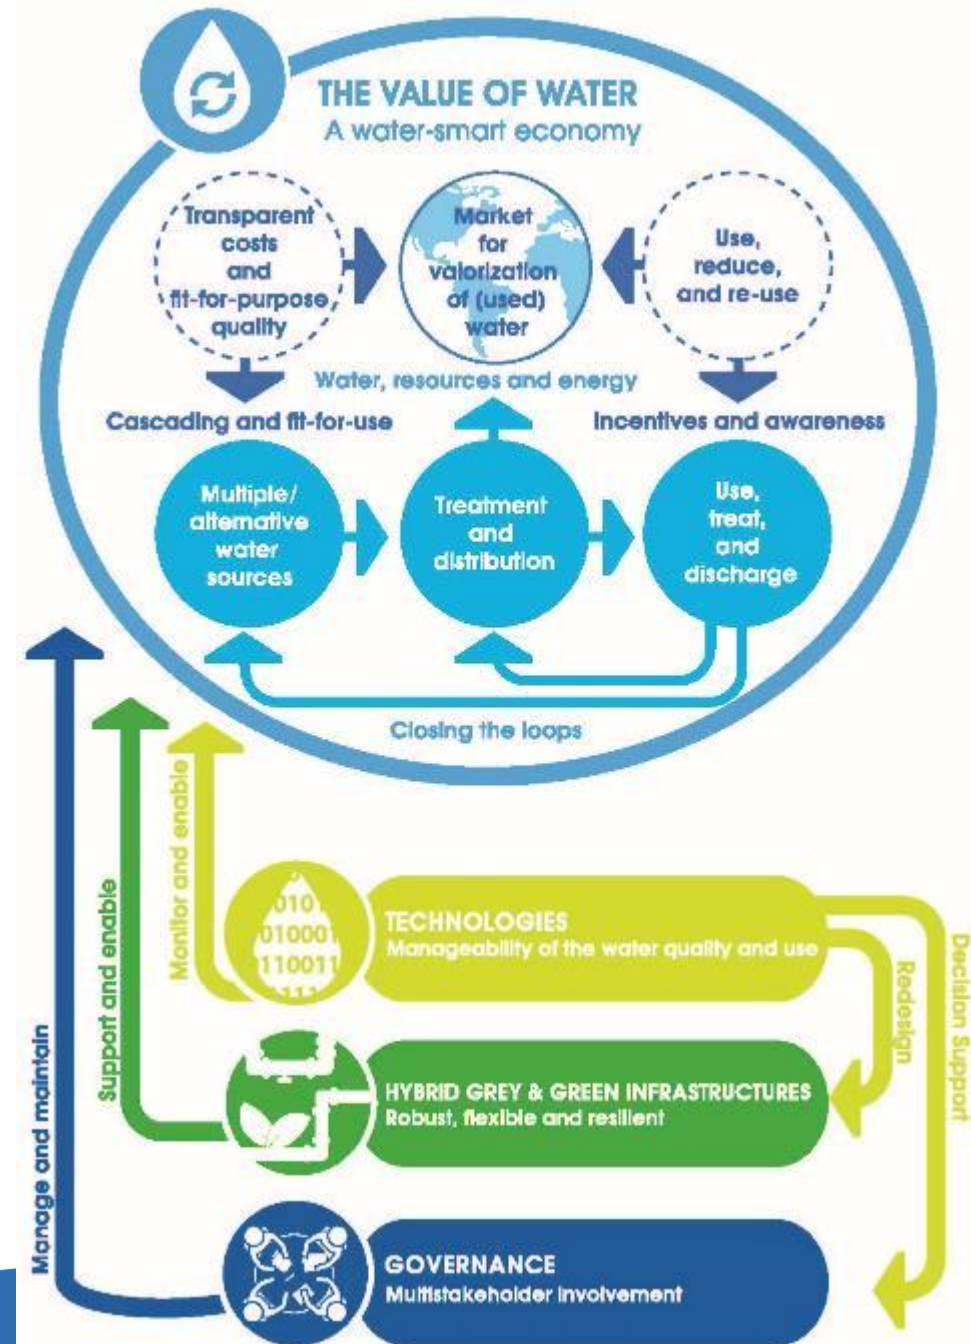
THE VALUE OF WATER
A water-smart economy

Transparent costs and fit-for-purpose quality

Market for valorization of (used) water

Use, reduce, and re-use

Water, resources and energy

Cascading and fit-for-use

Incentives and awareness

Multiple/ alternative water sources

Treatment and distribution

Use, treat, and discharge

Closing the loops

Manage and maintain

Support and enable

Monitor and enable

010
01000
110011

TECHNOLOGIES
Manageability of the water quality and use

Redesign

Decision Support

HYBRID GREY & GREEN INFRASTRUCTURES
Robust, flexible and resilient

GOVERNANCE
Multistakeholder involvement